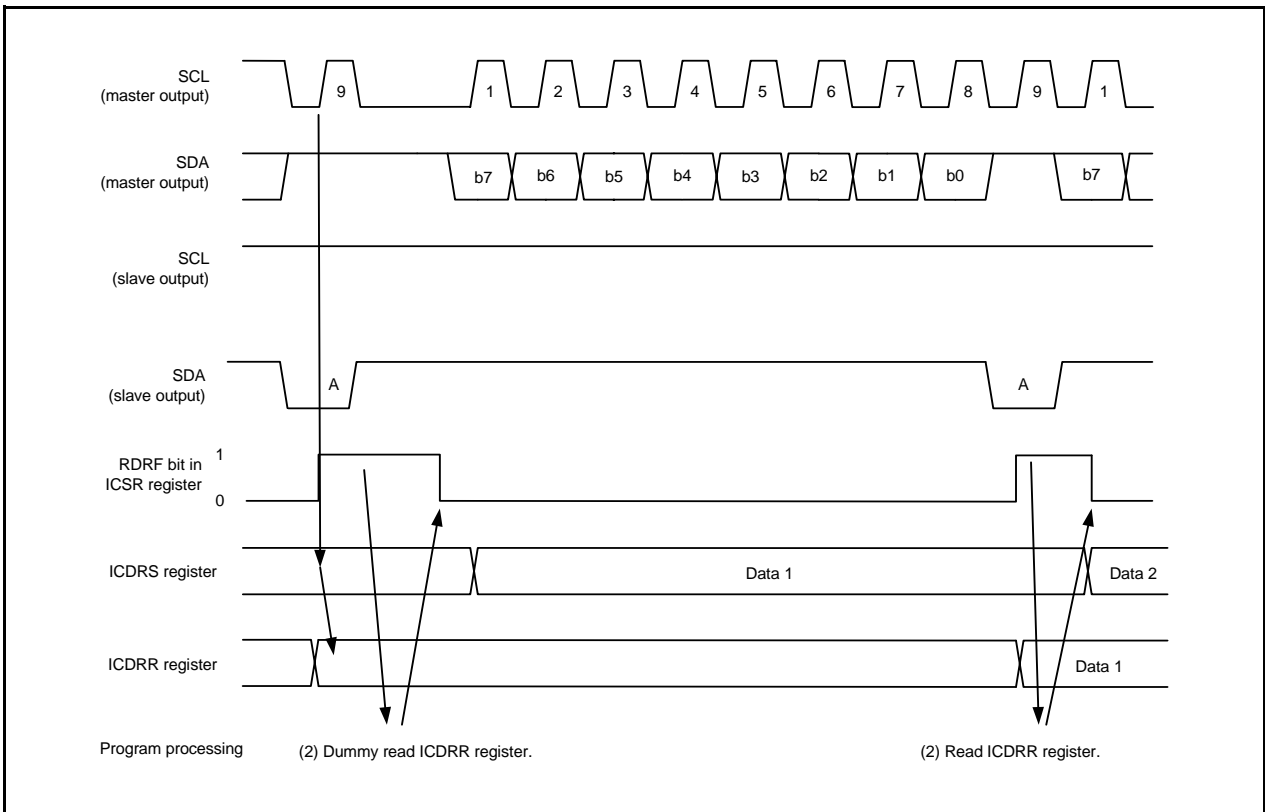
SCL
(master output)

9

1 2 3 4 5 6 7 8 9 1

SDA
(master output)

b7 b6 b5 b4 b3 b2 b1 b0 b7

SCL
(slave output)

SDA
(slave output)

A

A

RDRF bit in
ICSR register

1

0

ICDRS register

Data 1

Data 2

ICDRR register

Data 1

Program processing

(2) Dummy read ICDRR register.

(2) Read ICDRR register.